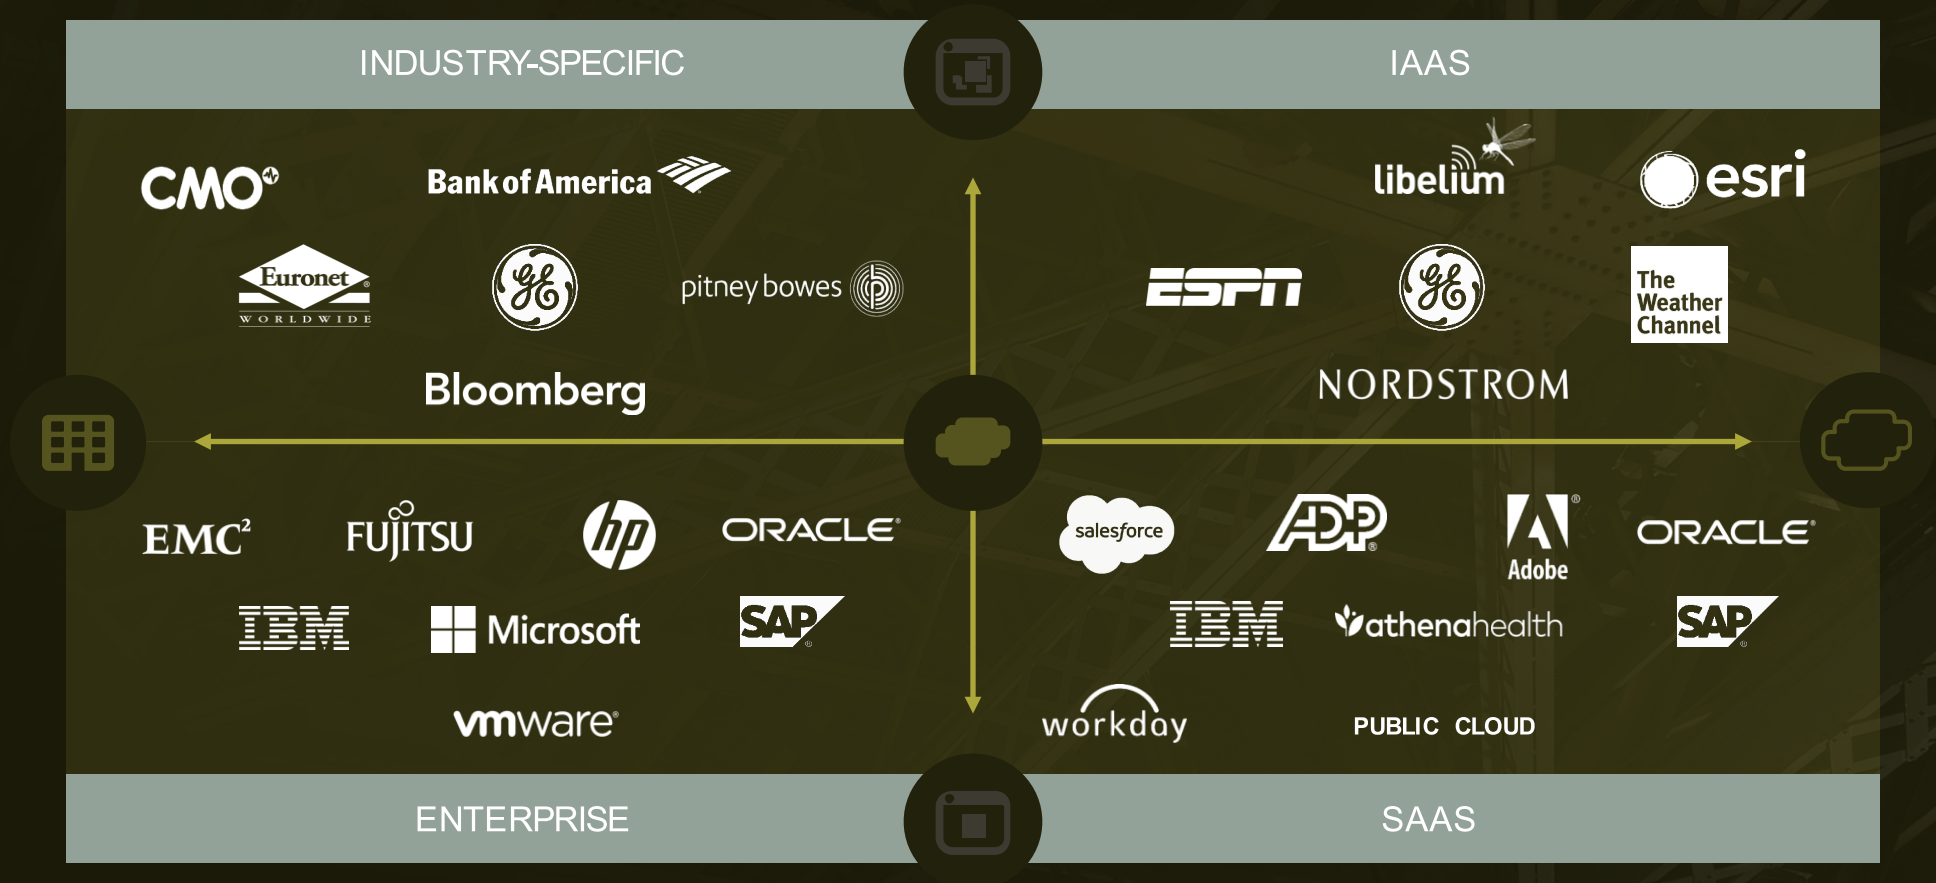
INDUSTRY-SPECIFIC

IAAS

CMO

Bank of America

Euronet WORLDWIDE

GE

pitney bowes

Bloomberg

libelium

esri

ESPN

GE

The Weather Channel

NORDSTROM

EMC²

FUJITSU

hp

ORACLE

IBM

Microsoft

SAP

vmware

salesforce

ADP

Adobe

ORACLE

IBM

athenahealth

SAP

workday

PUBLIC CLOUD

ENTERPRISE

SAAS